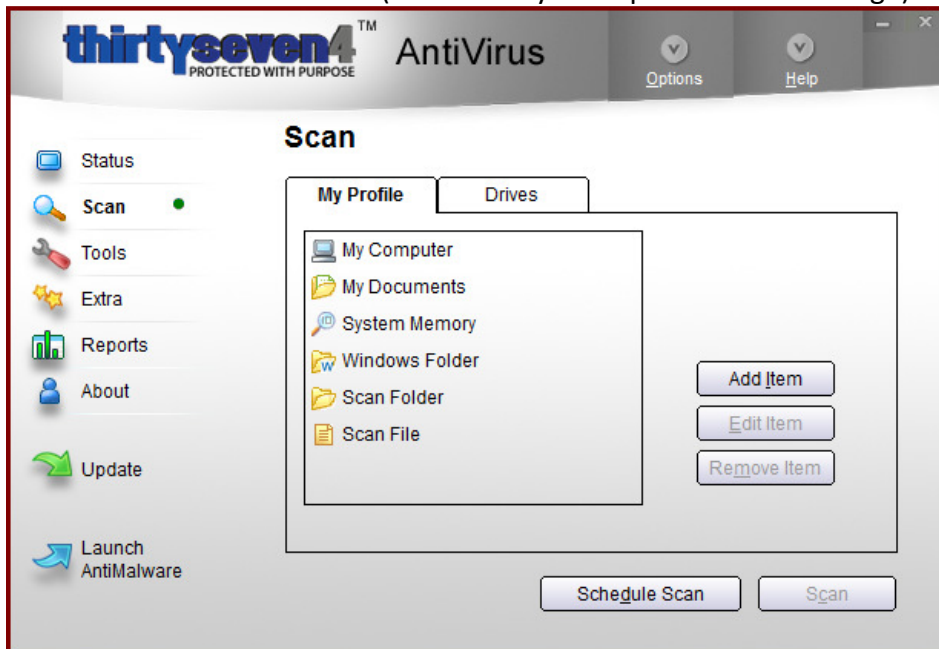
thirtyseven4™ PROTECTED WITH PURPOSE AntiVirus

Options Help

Status
Scan
Tools
Extra
Reports
About
Update
Launch AntiMalware

Scan

My Profile
Drives

My Computer
My Documents
System Memory
Windows Folder
Scan Folder
Scan File

Add Item
Edit Item
Remove Item

Schedule Scan
Scan